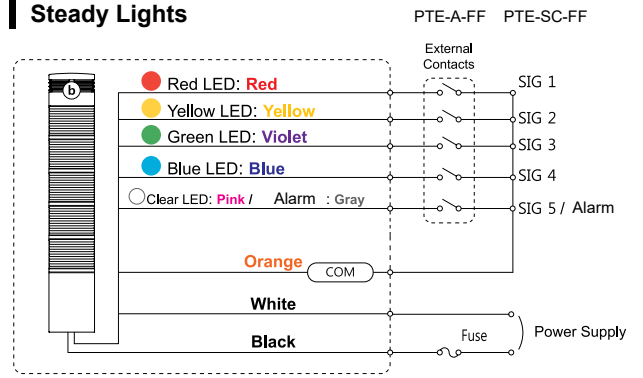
Steady Lights

PTE-A-FF PTE-SC-FF

External Contacts

Red LED: Red
SIG 1

Yellow LED: Yellow
SIG 2

Green LED: Violet
SIG 3

Blue LED: Blue
SIG 4

Clear LED: Pink / Alarm : Gray
SIG 5 / Alarm

Orange
COM

White

Black

Fuse

Power Supply